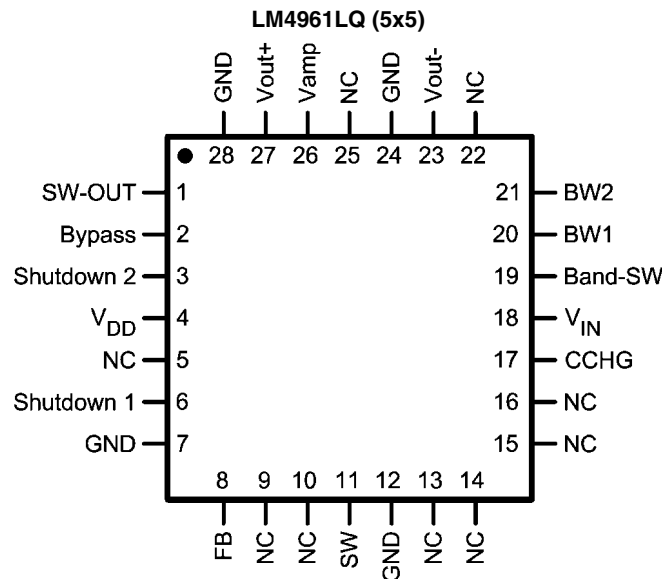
LM4961LQ (5x5)

GND
Vout+
Vamp
NC
GND
Vout-
NC

28 27 26 25 24 23 22

SW-OUT 1
Bypass 2
Shutdown 2 3
$V_{DD}$ 4
NC 5
Shutdown 1 6
GND 7

21 BW2
20 BW1
19 Band-SW
18 $V_{IN}$
17 CCHG
16 NC
15 NC

8 9 10 11 12 13 14

FB
NC
NC
SW
GND
NC
NC